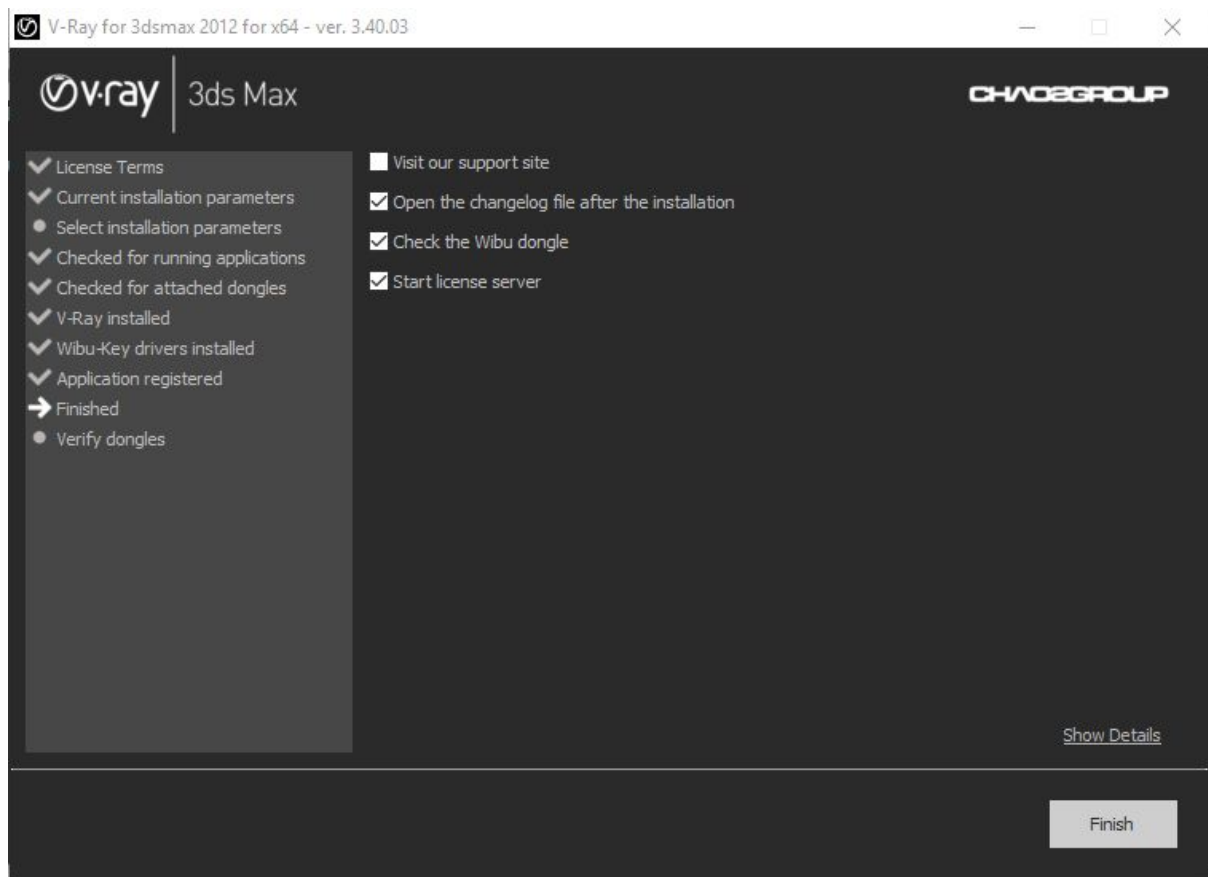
V-Ray for 3dsmax 2012 for x64 - ver. 3.40.03

v·ray | 3ds Max

CHAOSGROUP

License Terms
Current installation parameters
Select installation parameters
Checked for running applications
Checked for attached dongles
V-Ray installed
Wibu-Key drivers installed
Application registered
Finished
Verify dongles

Visit our support site
Open the changelog file after the installation
Check the Wibu dongle
Start license server

Show Details

Finish